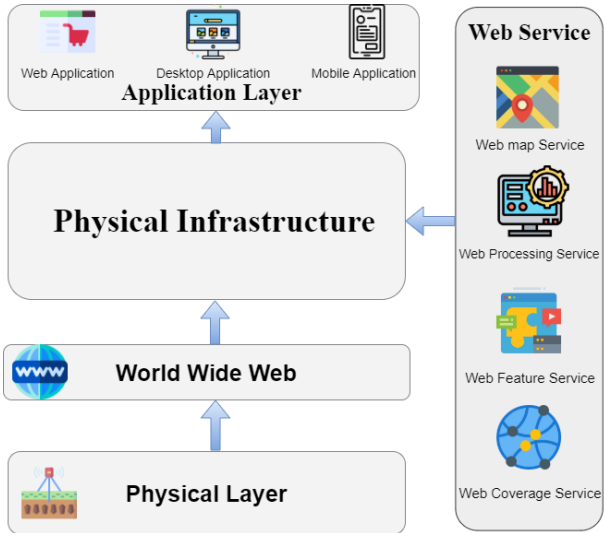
Web Application
Desktop Application
Mobile Application
Application Layer

Physical Infrastructure

WWW
World Wide Web

Physical Layer

Web Service
Web map Service
Web Processing Service
Web Feature Service
Web Coverage Service